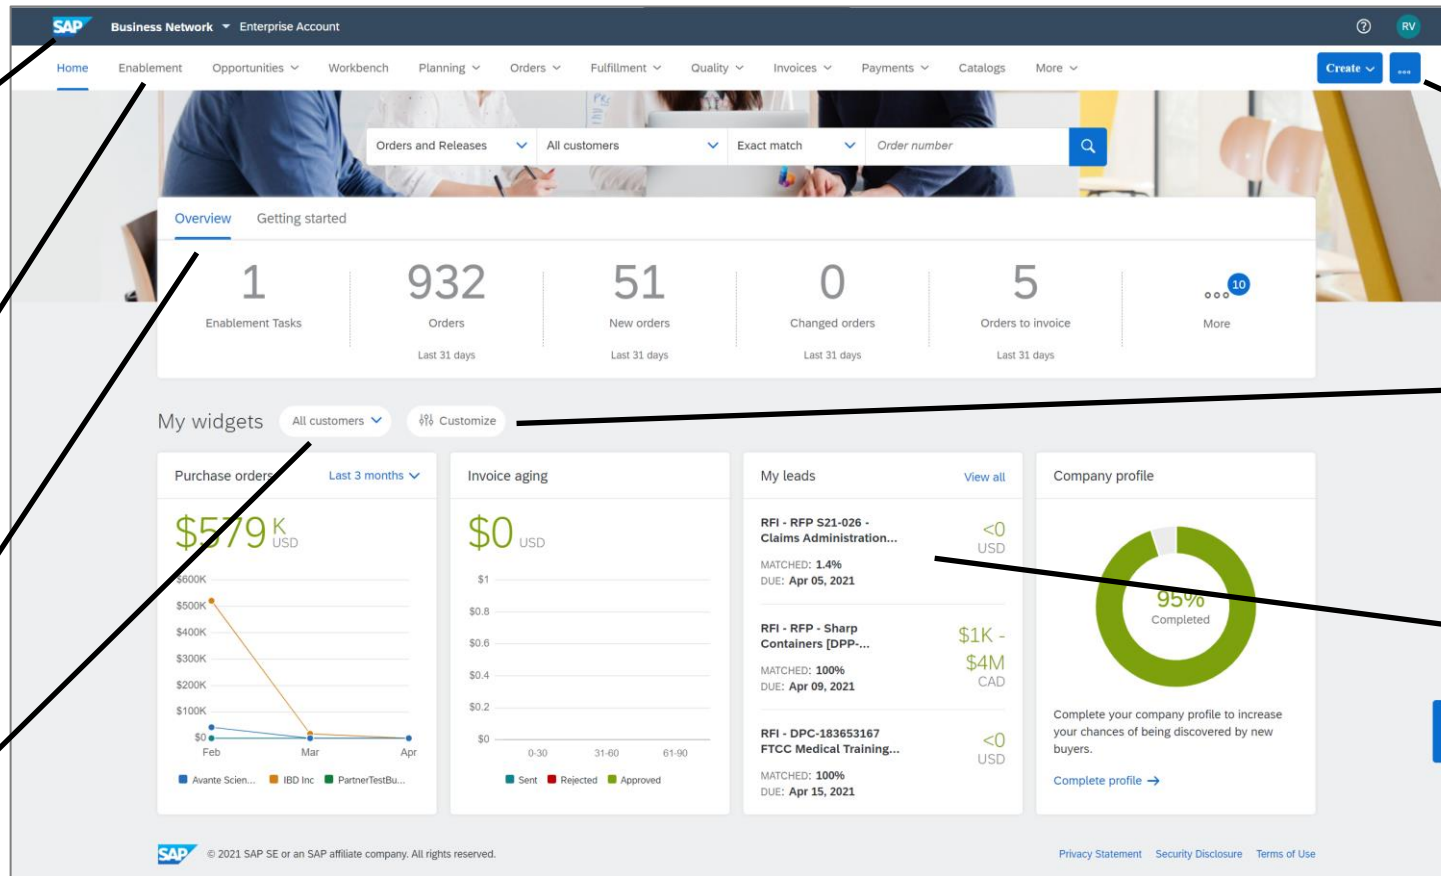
SAP Business Network ▾ Enterprise Account

RV

Home Enablement Opportunities Workbench Planning Orders Fulfillment Quality Invoices Payments Catalogs More

Create

...

Orders and Releases All customers Exact match Order number

Overview Getting started

| 1 | 932 | 51 | 0 | 5 | 10 |
|---|---|---|---|---|---|
| Enablement Tasks | Orders | New orders | Changed orders | Orders to invoice | More |
| | Last 31 days | Last 31 days | Last 31 days | Last 31 days | |

My widgets All customers Customize

Purchase orders Last 3 months

$579 K USD

$600K
$500K
$400K
$300K
$200K
$100K
$0
Feb Mar Apr

Avante Scien... IBD Inc PartnerTestBu...

Invoice aging

$0 USD

$1
$0.8
$0.6
$0.4
$0.2
$0
0-30 31-60 61-90

Sent Rejected Approved

My leads View all

RFI - RFP S21-026 - Claims Administration...
MATCHED: 1.4%
DUE: Apr 05, 2021
<0 USD

RFI - RFP - Sharp Containers [DPP-...
MATCHED: 100%
DUE: Apr 09, 2021
$1K - $4M CAD

RFI - DPC-183653167 FTCC Medical Training...
MATCHED: 100%
DUE: Apr 15, 2021
<0 USD

Company profile

95% Completed

Complete your company profile to increase your chances of being discovered by new buyers.

Complete profile →

SAP © 2021 SAP SE or an SAP affiliate company. All rights reserved.

Privacy Statement Security Disclosure Terms of Use